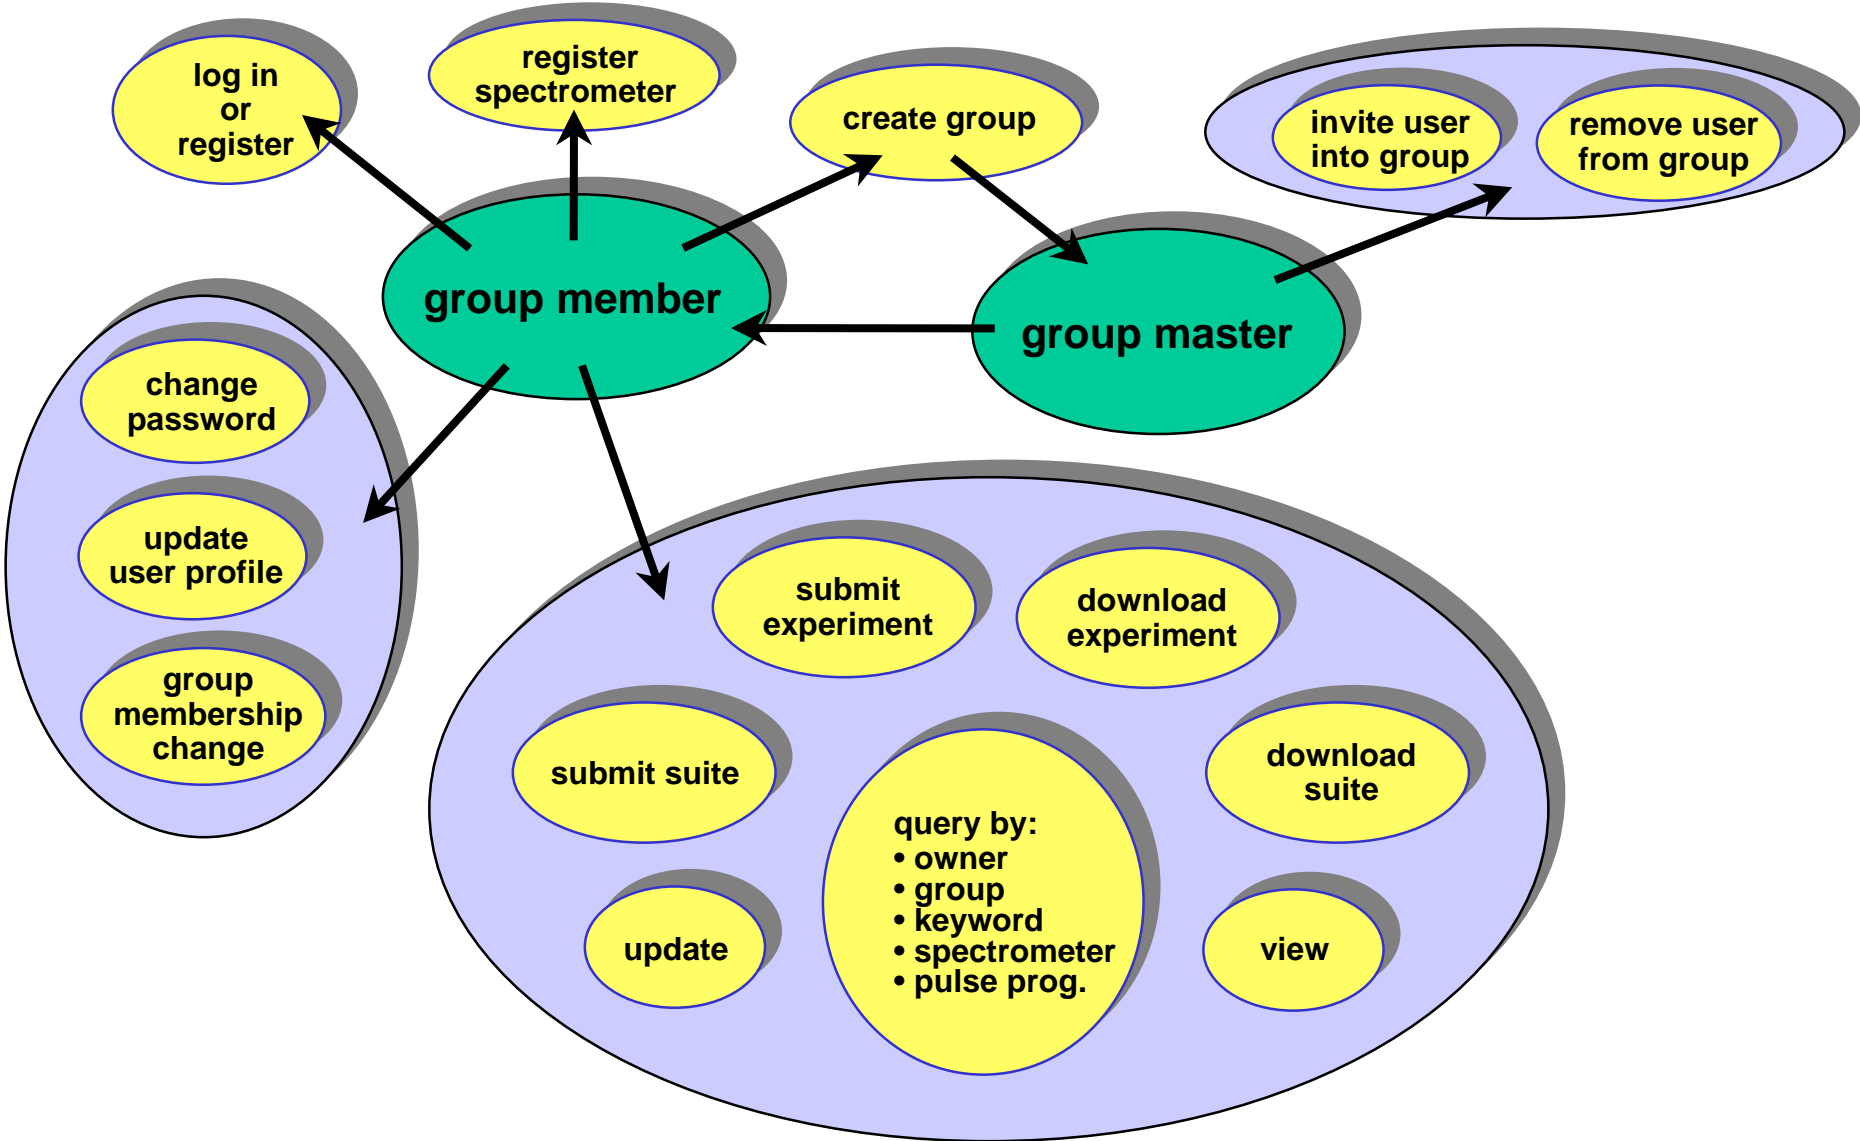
log in
or
register

register
spectrometer

create group

invite user
into group

remove user
from group

group member

group master

change
password

update
user profile

group
membership
change

submit
experiment

download
experiment

submit suite

download
suite

query by:
• owner
• group
• keyword
• spectrometer
• pulse prog.

update

view